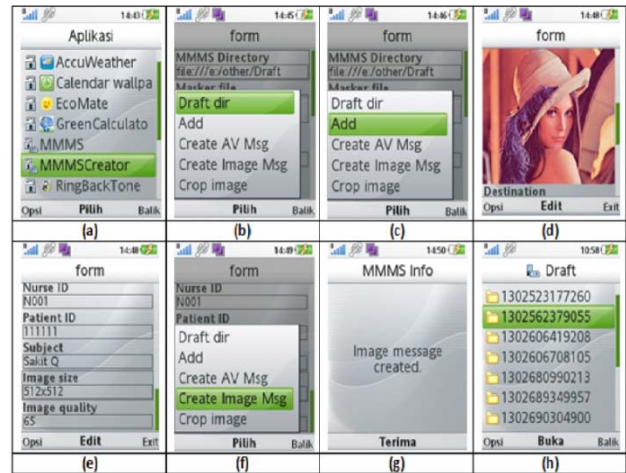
14:43
Aplikasi
AccuWeather
Calendar wallpa
EcoMate
GreenCalculato
MMMS
MMMSCreator
RingBackTone
Opsi Pilih Balik
(a)

14:45
form
MMMS Directory
file:///e:/other/Draft
Marker file
Draft dir
Add
Create AV Msg
Create Image Msg
Crop image
Pilih Balik
(b)

14:46
form
MMMS Directory
file:///e:/other/Draft
Marker file
Draft dir
Add
Create AV Msg
Create Image Msg
Crop image
Pilih Balik
(c)

14:48
form
Destination
Opsi Edit Exit
(d)

14:48
form
Nurse ID
N001
Patient ID
111111
Subject
Sakit Q
Image size
512x512
Image quality
65
Opsi Edit Exit
(e)

14:49
form
Nurse ID
N001
Patient ID
Draft dir
Add
Create AV Msg
Create Image Msg
Crop image
Pilih Balik
(f)

14:50
MMMS Info
Image message created.
Terima
(g)

10:58
Draft
1302523177260
1302562379055
1302606419208
1302606708105
1302680990213
1302689349957
1302690304900
Opsi Buka Balik
(h)